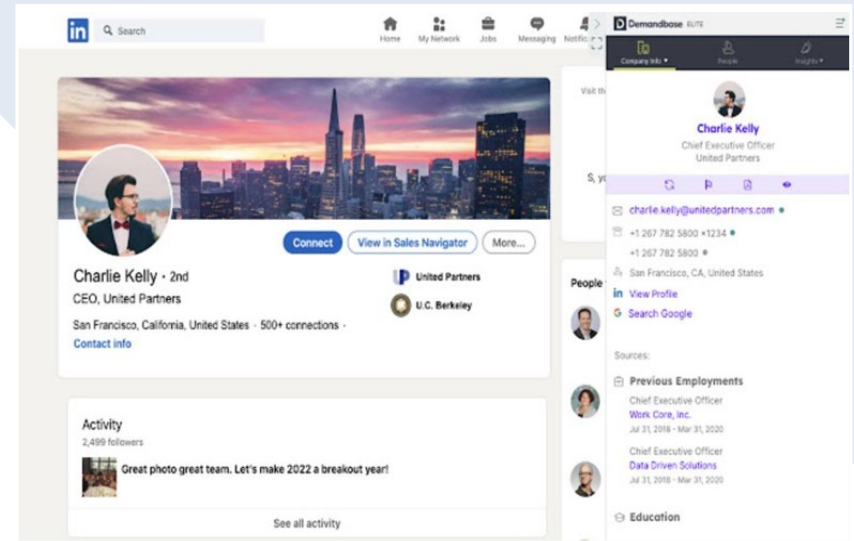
in Search

Home My Network Jobs Messaging Notific

Connect View in Sales Navigator More...

Charlie Kelly · 2nd
CEO, United Partners
San Francisco, California, United States · 500+ connections ·
Contact info

United Partners
U.C. Berkeley

Activity
2,499 followers
Great photo great team. Let's make 2022 a breakout year!
See all activity

Visit th

S, y

People

Demandbase ELITE

Company Info ▾ People Insights ▾

Charlie Kelly
Chief Executive Officer
United Partners

charlie.kelly@unitedpartners.com
+1 267 782 5800 ×1234
+1 267 782 5800
San Francisco, CA, United States
in View Profile
G Search Google

Sources:

Previous Employments
Chief Executive Officer
Work Core, Inc.
Jul 31, 2018 - Mar 31, 2020
Chief Executive Officer
Data Driven Solutions
Jul 31, 2018 - Mar 31, 2020

Education